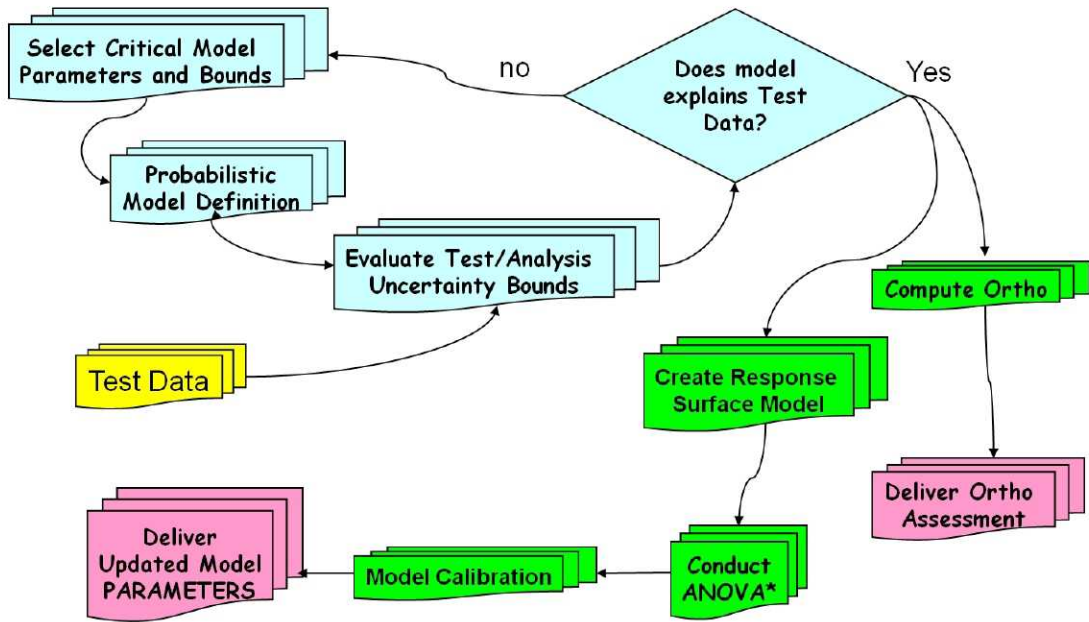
Select Critical Model Parameters and Bounds

no

Does model explains Test Data?

Yes

Probabilistic Model Definition

Evaluate Test/Analysis Uncertainty Bounds

Compute Ortho

Test Data

Create Response Surface Model

Deliver Ortho Assessment

Deliver Updated Model PARAMETERS

Model Calibration

Conduct ANOVA*